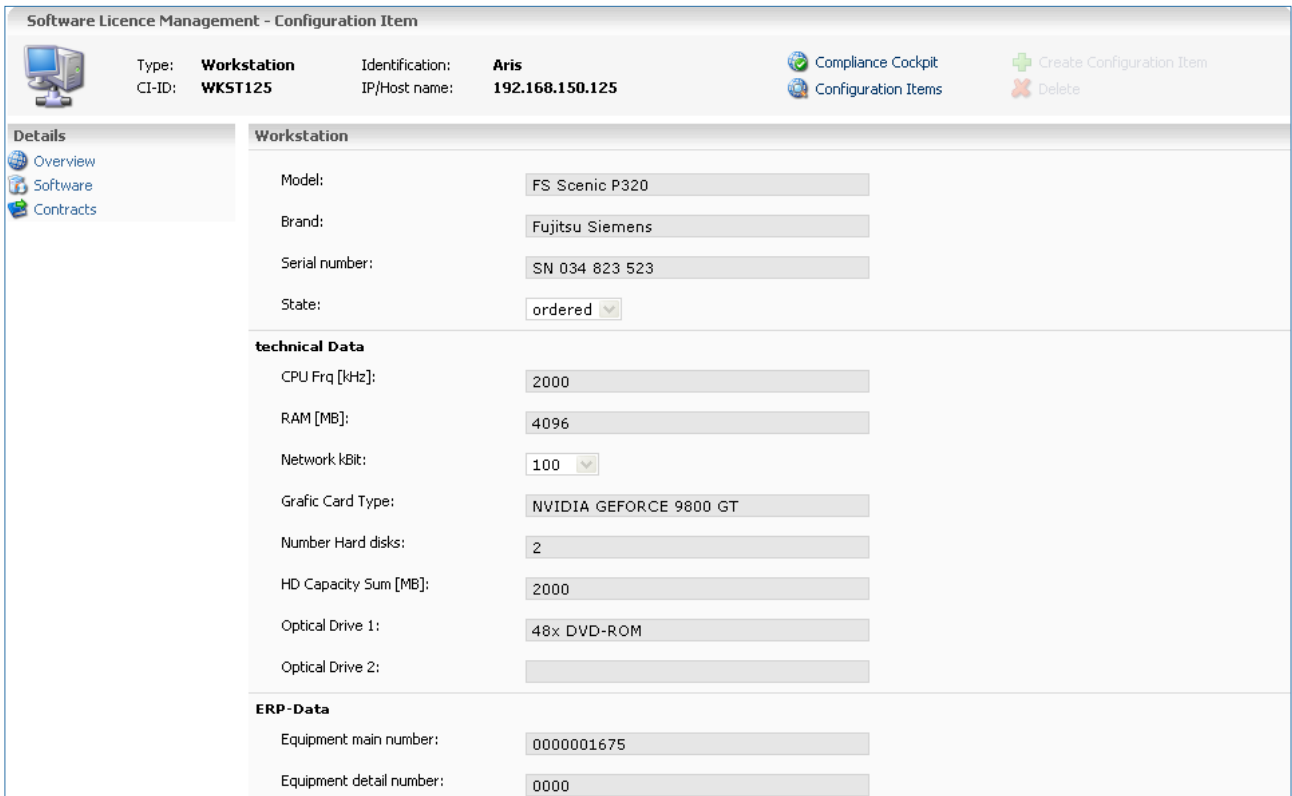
Software Licence Management - Configuration Item

Type: Workstation
CI-ID: WKST125

Identification: Aris
IP/Host name: 192.168.150.125

Compliance Cockpit
Configuration Items

Create Configuration Item
Delete

Details
Overview
Software
Contracts

Workstation

Model: FS Scenic P320

Brand: Fujitsu Siemens

Serial number: SN 034 823 523

State: ordered

technical Data

CPU Frq [kHz]: 2000

RAM [MB]: 4096

Network kBit: 100

Grafic Card Type: NVIDIA GEFORCE 9800 GT

Number Hard disks: 2

HD Capacity Sum [MB]: 2000

Optical Drive 1: 48x DVD-ROM

Optical Drive 2:

ERP-Data

Equipment main number: 0000001675

Equipment detail number: 0000